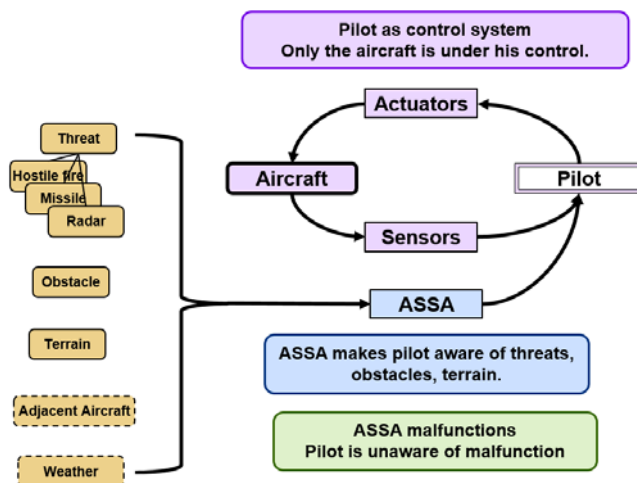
Pilot as control system
Only the aircraft is under his control.

Actuators

Aircraft

Pilot

Sensors

ASSA

Threat

Hostile fire

Missile

Radar

Obstacle

Terrain

Adjacent Aircraft

Weather

ASSA makes pilot aware of threats, obstacles, terrain.

ASSA malfunctions
Pilot is unaware of malfunction